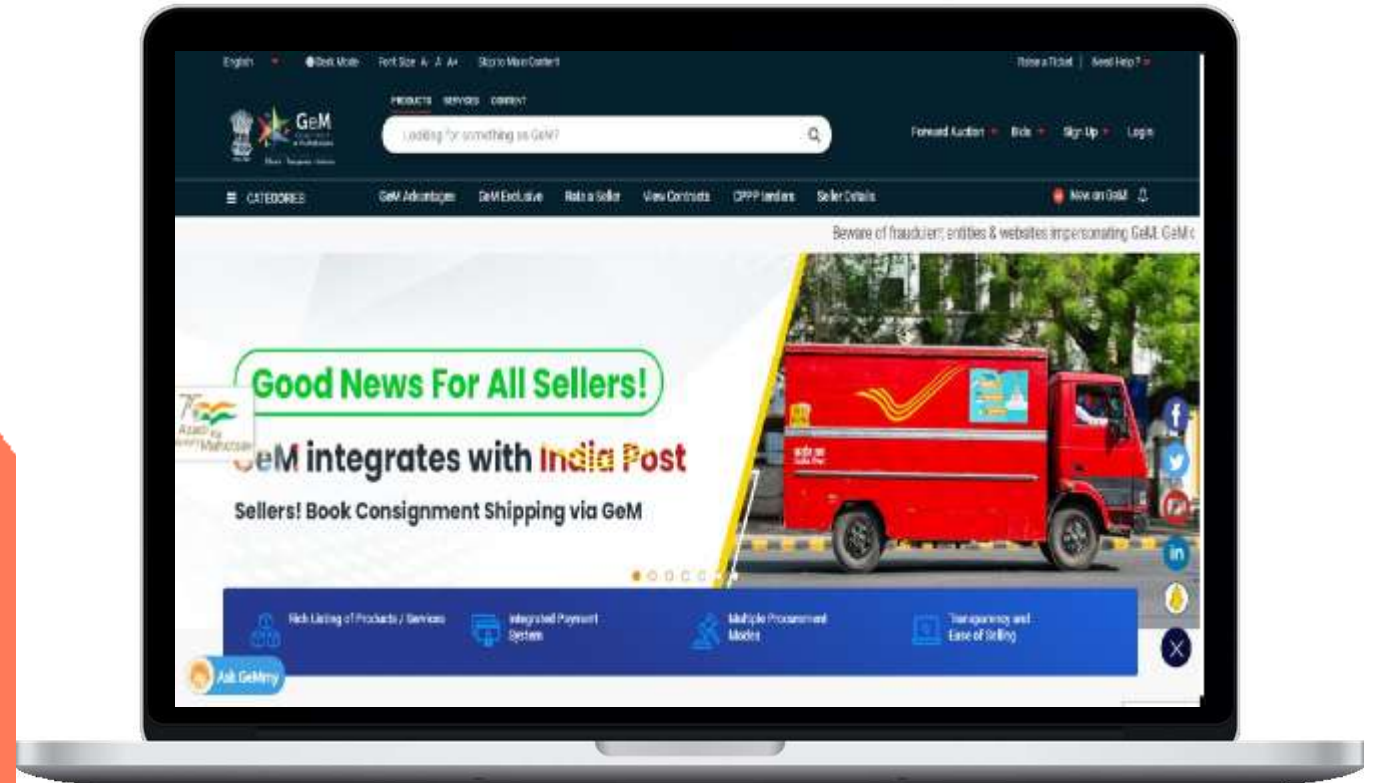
English ▾ Dark Mode Font Size A- A A+ Skip to Main Content

Raise a Ticket | Need Help? ▾

GeM

PRODUCTS SERVICES CONTENT

Looking for something on GeM?

Forward Auction ▾ Bids ▾ Sign Up ▾ Login

☰ CATEGORIES GeM Advantages GeM Exclusive Rate a Seller View Contracts CPPP tenders Seller Details New on GeM

Beware of fraudulent entities & websites impersonating GeM. GeM c

Good News For All Sellers!

GeM integrates with India Post

Sellers! Book Consignment Shipping via GeM

Rich Listing of Products / Services

Integrated Payment System

Multiple Procurement Modes

Transparency and Ease of Selling

Ask GeMmy